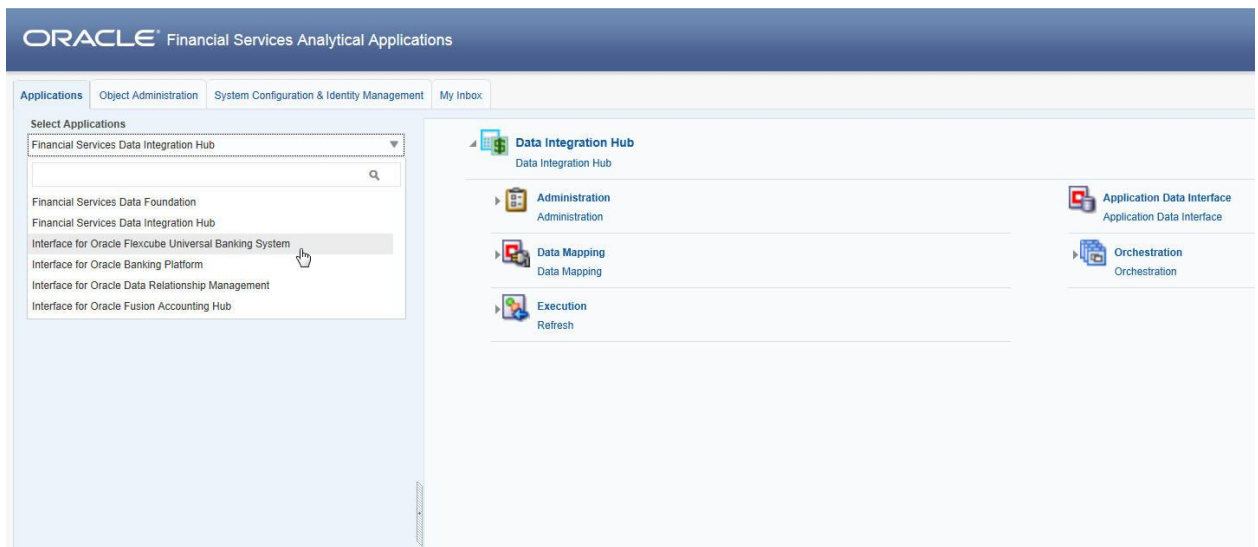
ORACLE® Financial Services Analytical Applications

Applications | Object Administration | System Configuration & Identity Management | My Inbox

Select Applications
Financial Services Data Integration Hub

Financial Services Data Foundation
Financial Services Data Integration Hub
Interface for Oracle Flexcube Universal Banking System
Interface for Oracle Banking Platform
Interface for Oracle Data Relationship Management
Interface for Oracle Fusion Accounting Hub

Data Integration Hub
Data Integration Hub

Administration
Administration

Data Mapping
Data Mapping

Execution
Refresh

Application Data Interface
Application Data Interface

Orchestration
Orchestration